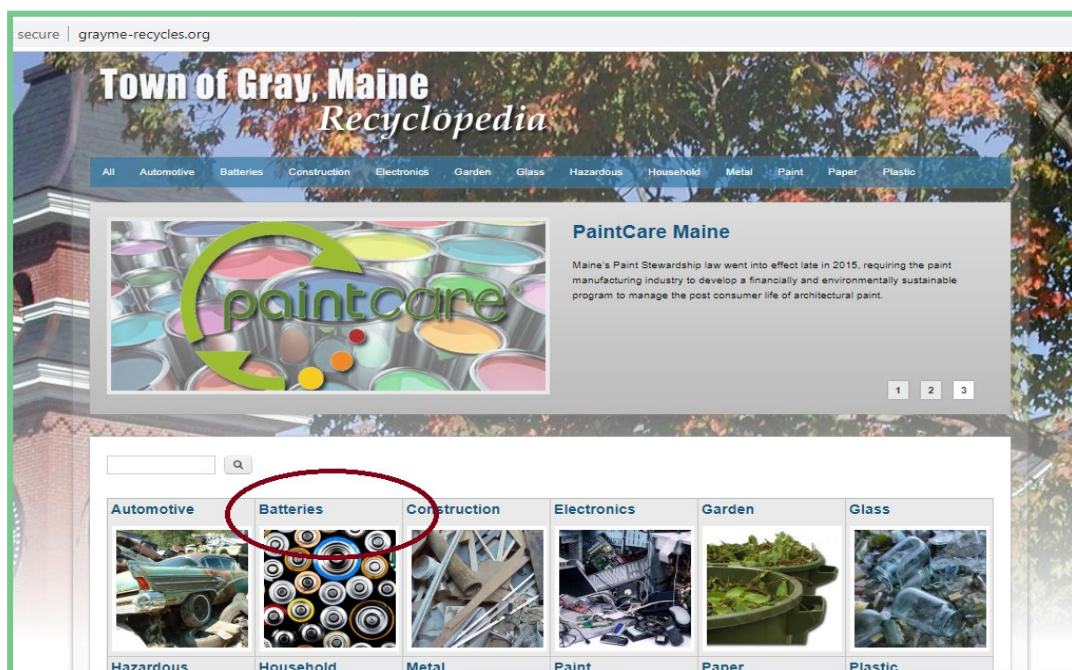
secure | grayme-recycles.org

Town of Gray, Maine
Recyclopedia

All Automotive Batteries Construction Electronics Garden Glass Hazardous Household Metal Paint Paper Plastic

paintcare

PaintCare Maine

Maine's Paint Stewardship law went into effect late in 2015, requiring the paint manufacturing industry to develop a financially and environmentally sustainable program to manage the post consumer life of architectural paint.

1 2 3

| Automotive | Batteries | Construction | Electronics | Garden | Glass |
|---|---|---|---|---|---|
| Hazardous | Household | Metal | Paint | Paper | Plastic |